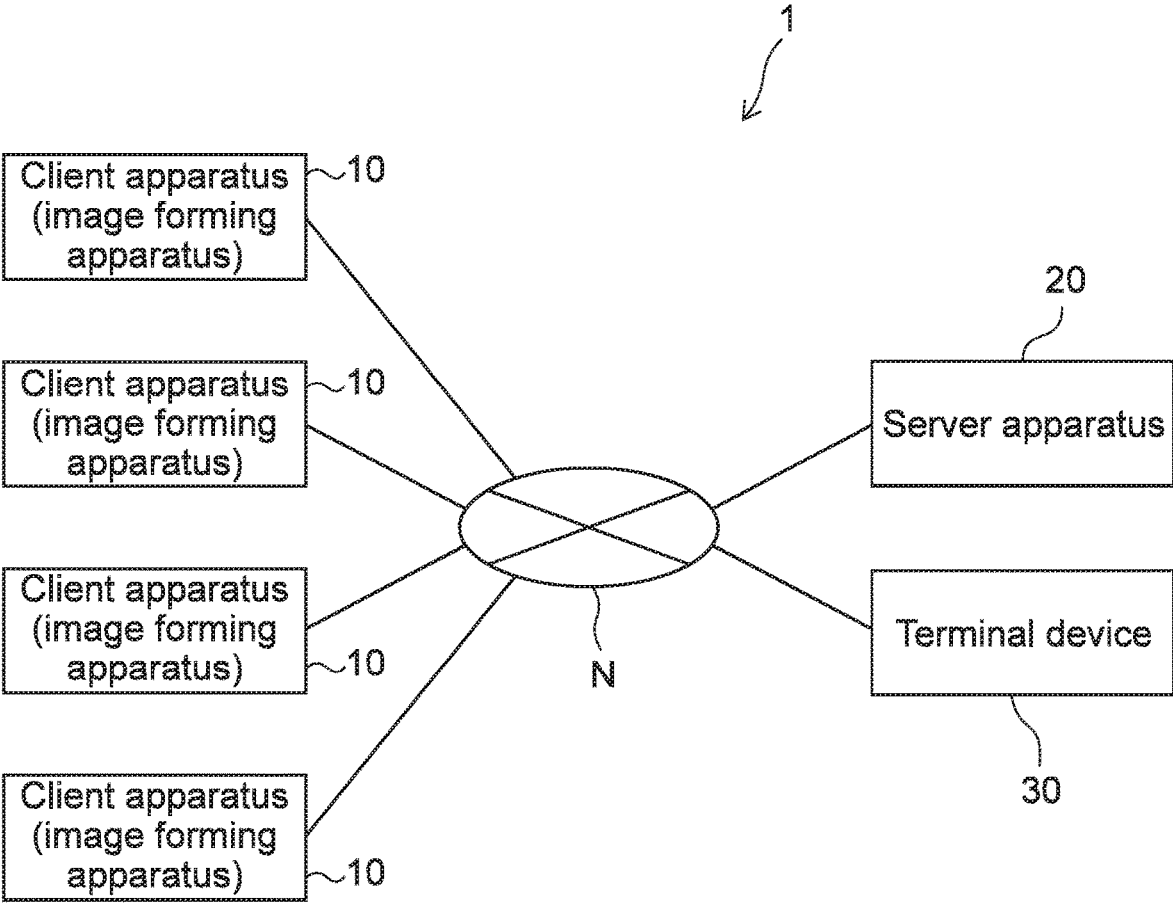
1

Client apparatus (image forming apparatus) 10

Client apparatus (image forming apparatus) 10

Client apparatus (image forming apparatus) 10

Client apparatus (image forming apparatus) 10

N

20

Server apparatus

Terminal device

30